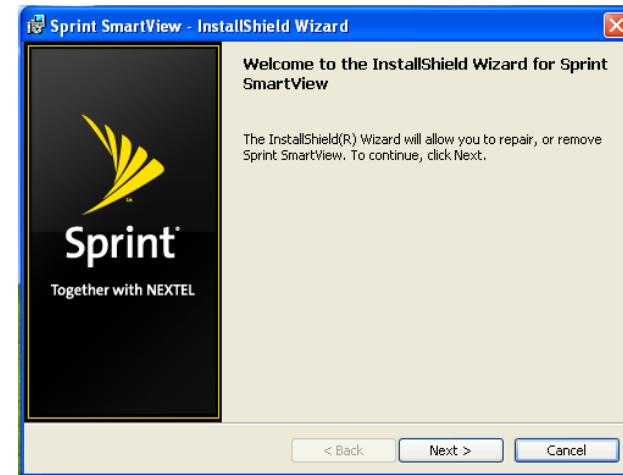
Sprint SmartView - InstallShield Wizard

Sprint

Together with NEXTEL

Welcome to the InstallShield Wizard for Sprint SmartView

The InstallShield(R) Wizard will allow you to repair, or remove Sprint SmartView. To continue, click Next.

< Back

Next >

Cancel